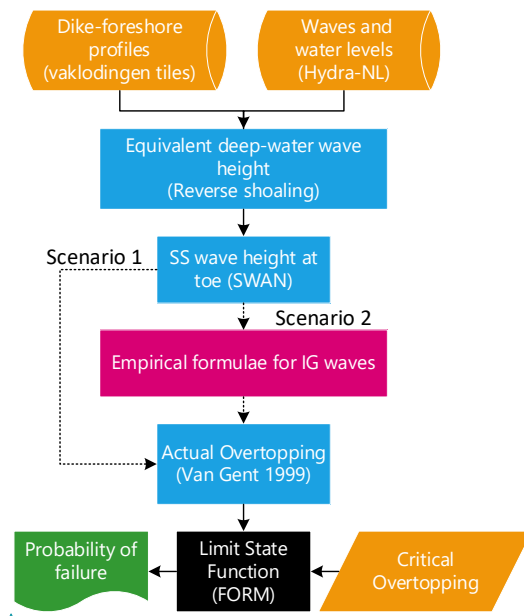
Dike-foreshore profiles (vaklodingen tiles)

Waves and water levels (Hydra-NL)

Equivalent deep-water wave height (Reverse shoaling)

Scenario 1

SS wave height at toe (SWAN)

Scenario 2

Empirical formulae for IG waves

Actual Overtopping (Van Gent 1999)

Probability of failure

Limit State Function (FORM)

Critical Overtopping